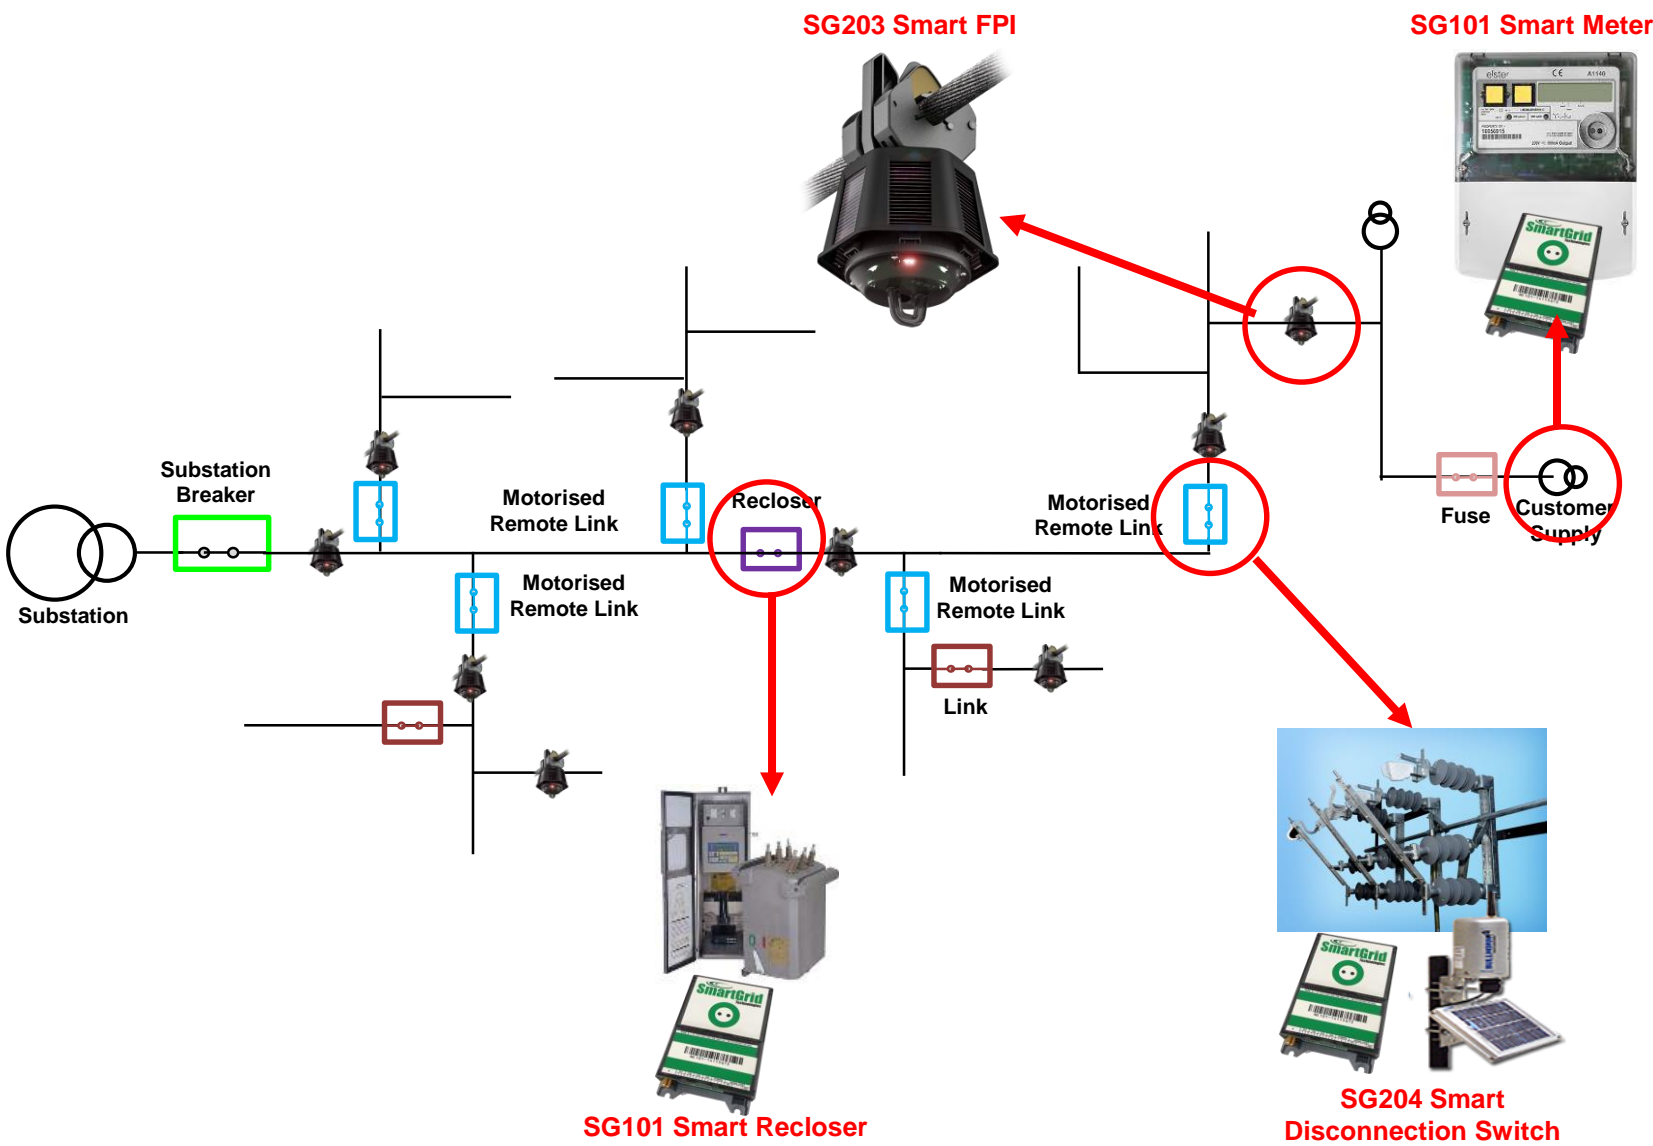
SG203 Smart FPI

SG101 Smart Meter

elster

SmartGrid

Substation Breaker

Substation

Motorised Remote Link

Recloser

Motorised Remote Link

Motorised Remote Link

Motorised Remote Link

Fuse

Customer Supply

Link

SmartGrid

SG101 Smart Recloser

SmartGrid

SG204 Smart Disconnection Switch